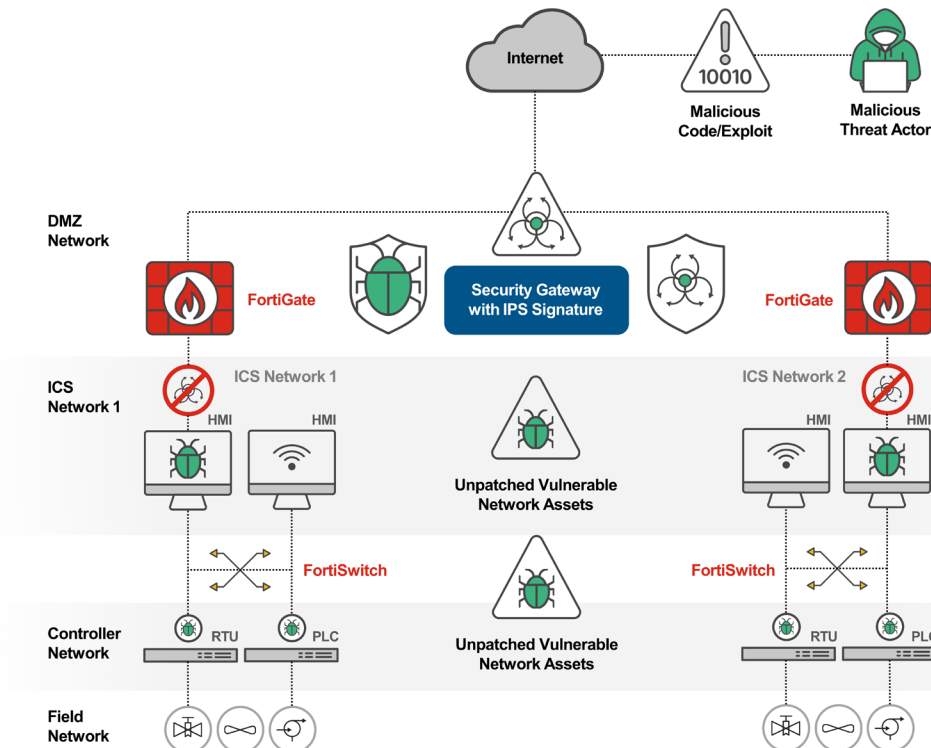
Internet

10010

Malicious Code/Exploit

Malicious Threat Actor

DMZ Network

FortiGate

Security Gateway with IPS Signature

FortiGate

ICS Network 1

ICS Network 1

ICS Network 2

HMI

HMI

HMI

HMI

Unpatched Vulnerable Network Assets

FortiSwitch

FortiSwitch

Controller Network

RTU

PLC

Unpatched Vulnerable Network Assets

RTU

PLC

Field Network